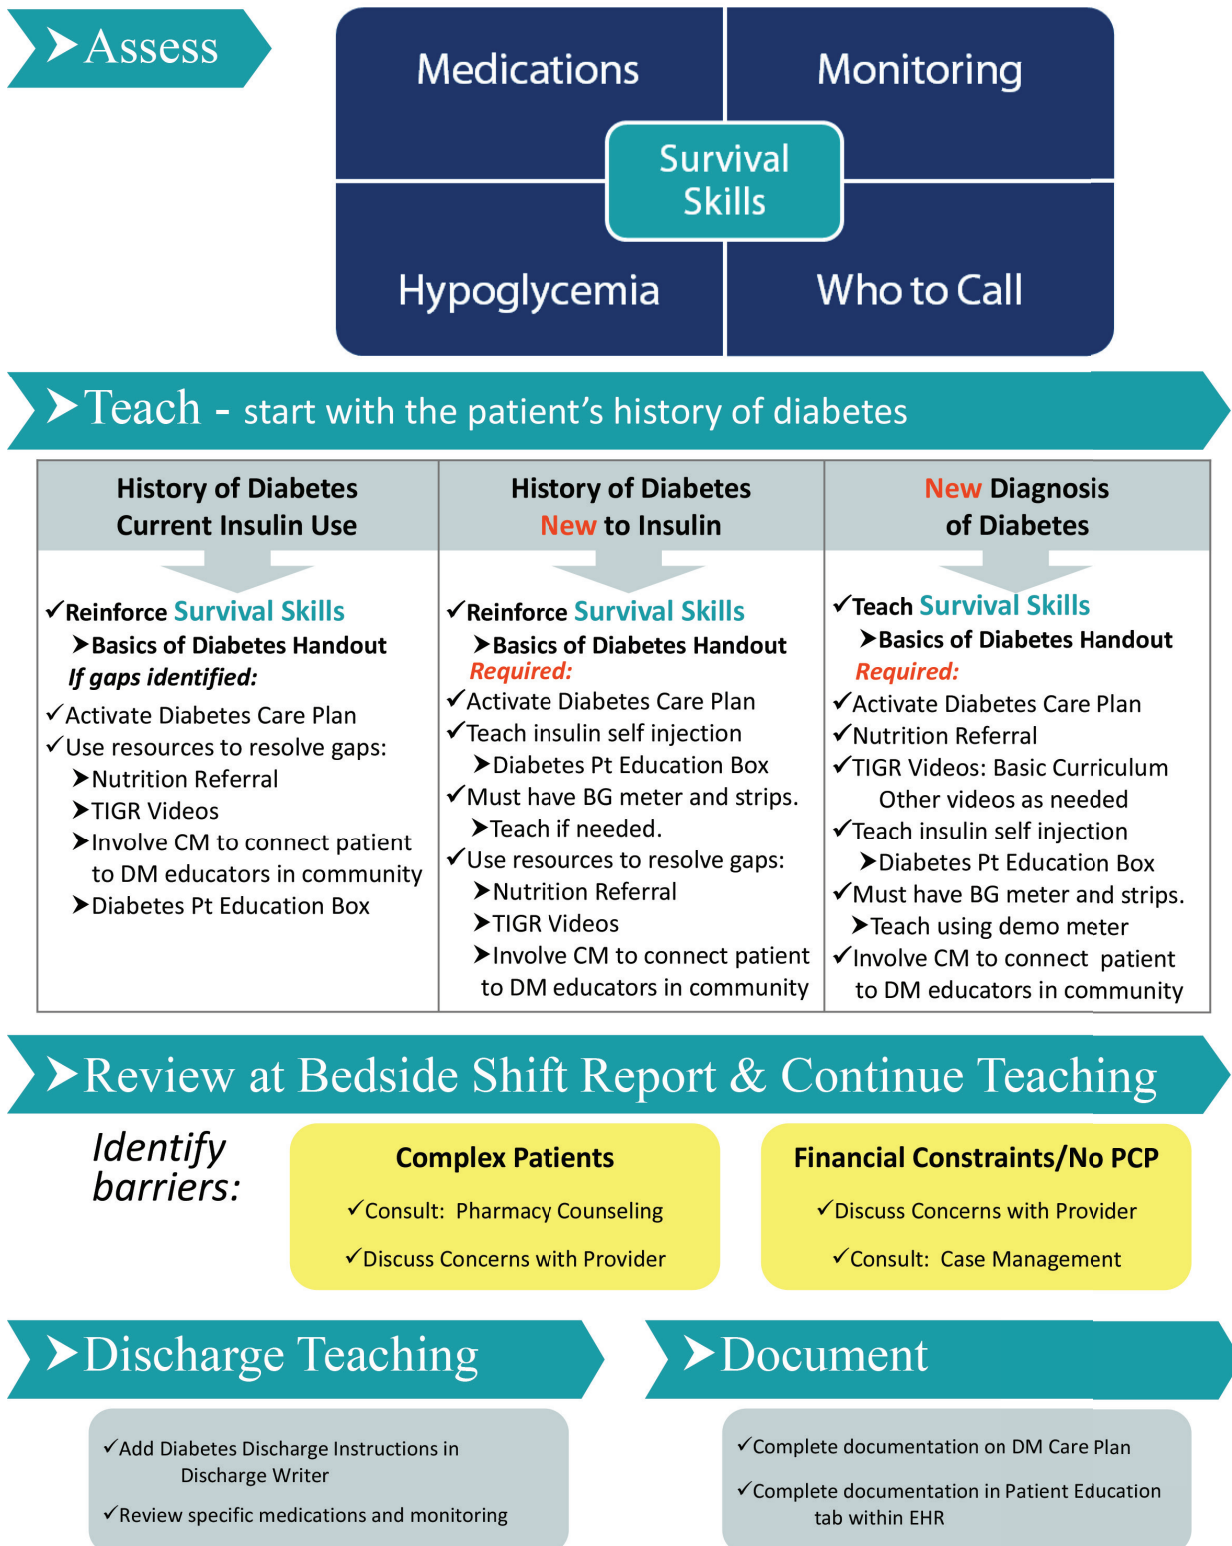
➤Assess

Medications

Monitoring

Survival Skills

Hypoglycemia

Who to Call

➤Teach - start with the patient's history of diabetes

| History of Diabetes Current Insulin Use | History of Diabetes New to Insulin | New Diagnosis of Diabetes |
|---|---|---|
| ✓Reinforce Survival Skills<br>➤Basics of Diabetes Handout<br>*If gaps identified:*<br>✓Activate Diabetes Care Plan<br>✓Use resources to resolve gaps:<br>➤Nutrition Referral<br>➤TIGR Videos<br>➤Involve CM to connect patient to DM educators in community<br>➤Diabetes Pt Education Box | ✓Reinforce Survival Skills<br>➤Basics of Diabetes Handout<br>*Required:*<br>✓Activate Diabetes Care Plan<br>✓Teach insulin self injection<br>➤Diabetes Pt Education Box<br>✓Must have BG meter and strips.<br>➤Teach if needed.<br>✓Use resources to resolve gaps:<br>➤Nutrition Referral<br>➤TIGR Videos<br>➤Involve CM to connect patient to DM educators in community | ✓Teach Survival Skills<br>➤Basics of Diabetes Handout<br>*Required:*<br>✓Activate Diabetes Care Plan<br>✓Nutrition Referral<br>✓TIGR Videos: Basic Curriculum Other videos as needed<br>✓Teach insulin self injection<br>➤Diabetes Pt Education Box<br>✓Must have BG meter and strips.<br>➤Teach using demo meter<br>✓Involve CM to connect patient to DM educators in community |

➤Review at Bedside Shift Report & Continue Teaching

*Identify barriers:*

Complex Patients
✓Consult: Pharmacy Counseling
✓Discuss Concerns with Provider

Financial Constraints/No PCP
✓Discuss Concerns with Provider
✓Consult: Case Management

➤Discharge Teaching

✓Add Diabetes Discharge Instructions in Discharge Writer
✓Review specific medications and monitoring

➤Document

✓Complete documentation on DM Care Plan
✓Complete documentation in Patient Education tab within EHR